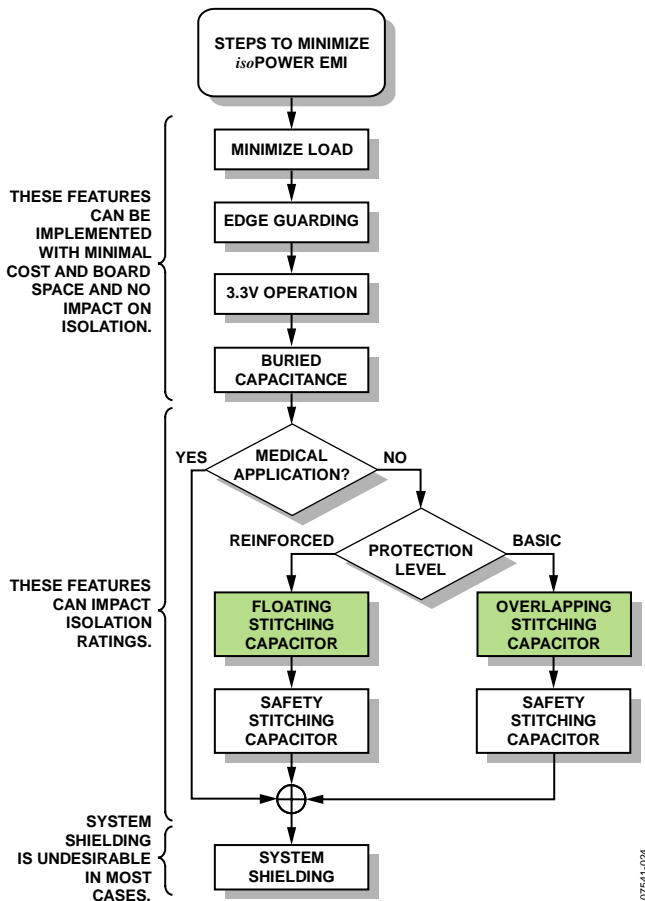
STEPS TO MINIMIZE *iso*POWER EMI

THESE FEATURES CAN BE IMPLEMENTED WITH MINIMAL COST AND BOARD SPACE AND NO IMPACT ON ISOLATION.

MINIMIZE LOAD

EDGE GUARDING

3.3V OPERATION

BURIED CAPACITANCE

THESE FEATURES CAN IMPACT ISOLATION RATINGS.

MEDICAL APPLICATION?

YES

NO

PROTECTION LEVEL

REINFORCED

BASIC

FLOATING STITCHING CAPACITOR

OVERLAPPING STITCHING CAPACITOR

SAFETY STITCHING CAPACITOR

SAFETY STITCHING CAPACITOR

SYSTEM SHIELDING IS UNDESIRABLE IN MOST CASES.

SYSTEM SHIELDING

07541-024